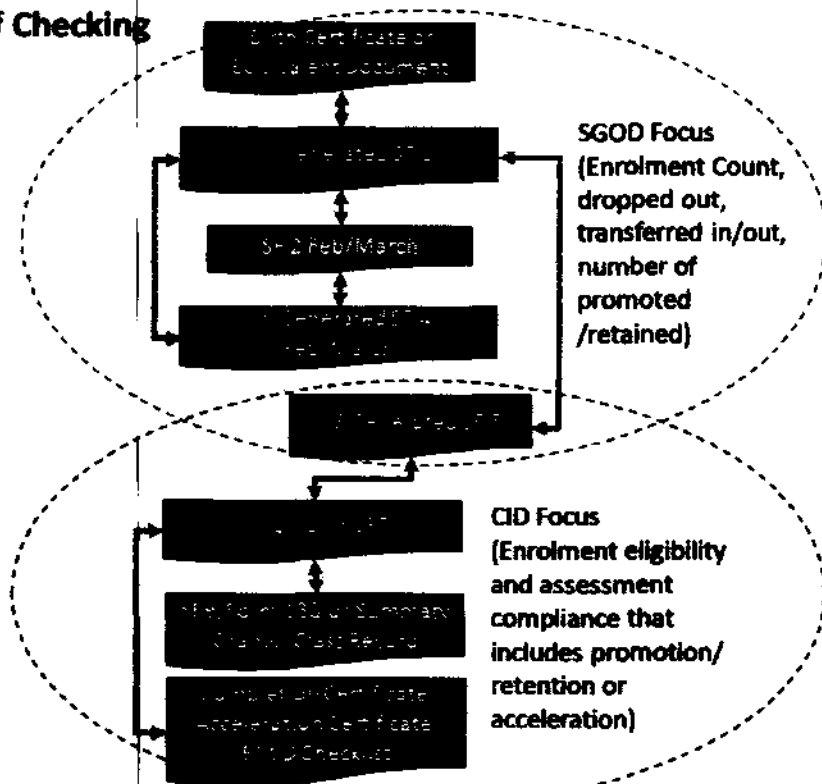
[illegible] Checking

Birth Certificate or Equivalent Document

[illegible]

SF 2 Feb/March

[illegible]

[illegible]

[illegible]

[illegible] Summary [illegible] Class Record

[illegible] Certificate Acceleration Certificate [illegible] Checklist

SGOD Focus (Enrolment Count, dropped out, transferred in/out, number of promoted /retained)

CID Focus (Enrolment eligibility and assessment compliance that includes promotion/ retention or acceleration)